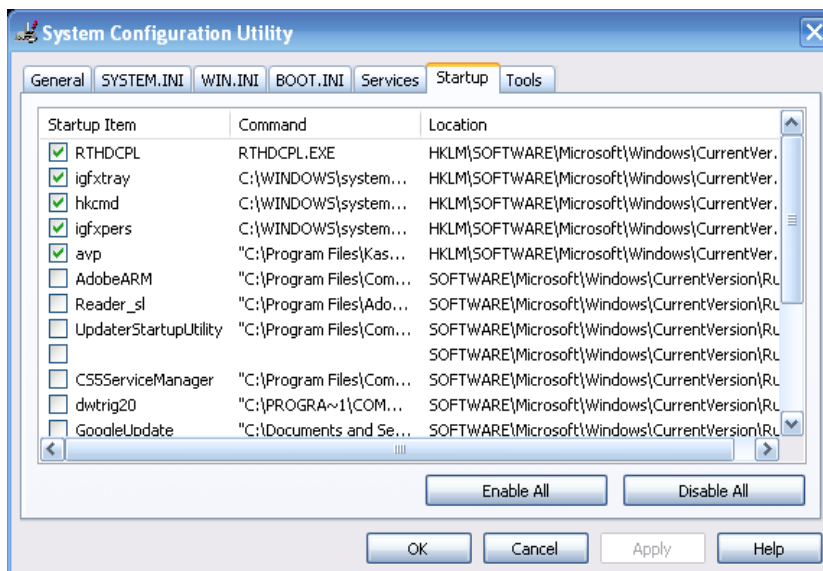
System Configuration Utility

General | SYSTEM.INI | WIN.INI | BOOT.INI | Services | Startup | Tools

| Startup Item | Command | Location |
|---|---|---|
| RTHDCPL | RTHDCPL.EXE | HKLM\SOFTWARE\Microsoft\Windows\CurrentVer... |
| igfxtray | C:\WINDOWS\system... | HKLM\SOFTWARE\Microsoft\Windows\CurrentVer... |
| hkcmd | C:\WINDOWS\system... | HKLM\SOFTWARE\Microsoft\Windows\CurrentVer... |
| igfxpers | C:\WINDOWS\system... | HKLM\SOFTWARE\Microsoft\Windows\CurrentVer... |
| avp | "C:\Program Files\Kas... | HKLM\SOFTWARE\Microsoft\Windows\CurrentVer... |
| AdobeARM | "C:\Program Files\Com... | SOFTWARE\Microsoft\Windows\CurrentVersion\Ru |
| Reader_sl | "C:\Program Files\Ado... | SOFTWARE\Microsoft\Windows\CurrentVersion\Ru |
| UpdaterStartupUtility | "C:\Program Files\Com... | SOFTWARE\Microsoft\Windows\CurrentVersion\Ru |
| | | SOFTWARE\Microsoft\Windows\CurrentVersion\Ru |
| CS5ServiceManager | "C:\Program Files\Com... | SOFTWARE\Microsoft\Windows\CurrentVersion\Ru |
| dwtrig20 | "C:\PROGRA~1\COM... | SOFTWARE\Microsoft\Windows\CurrentVersion\Ru |
| GoogleUpdate | "C:\Documents and Se... | SOFTWARE\Microsoft\Windows\CurrentVersion\Ru |

Enable All | Disable All

OK | Cancel | Apply | Help